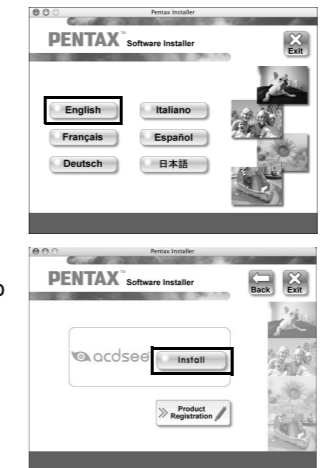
Pentax Installer

PENTAX™ Software Installer

Exit

English

Italiano

Français

Español

Deutsch

日本語

Pentax Installer

PENTAX™ Software Installer

Back

Exit

acdsee

Install

Product Registration